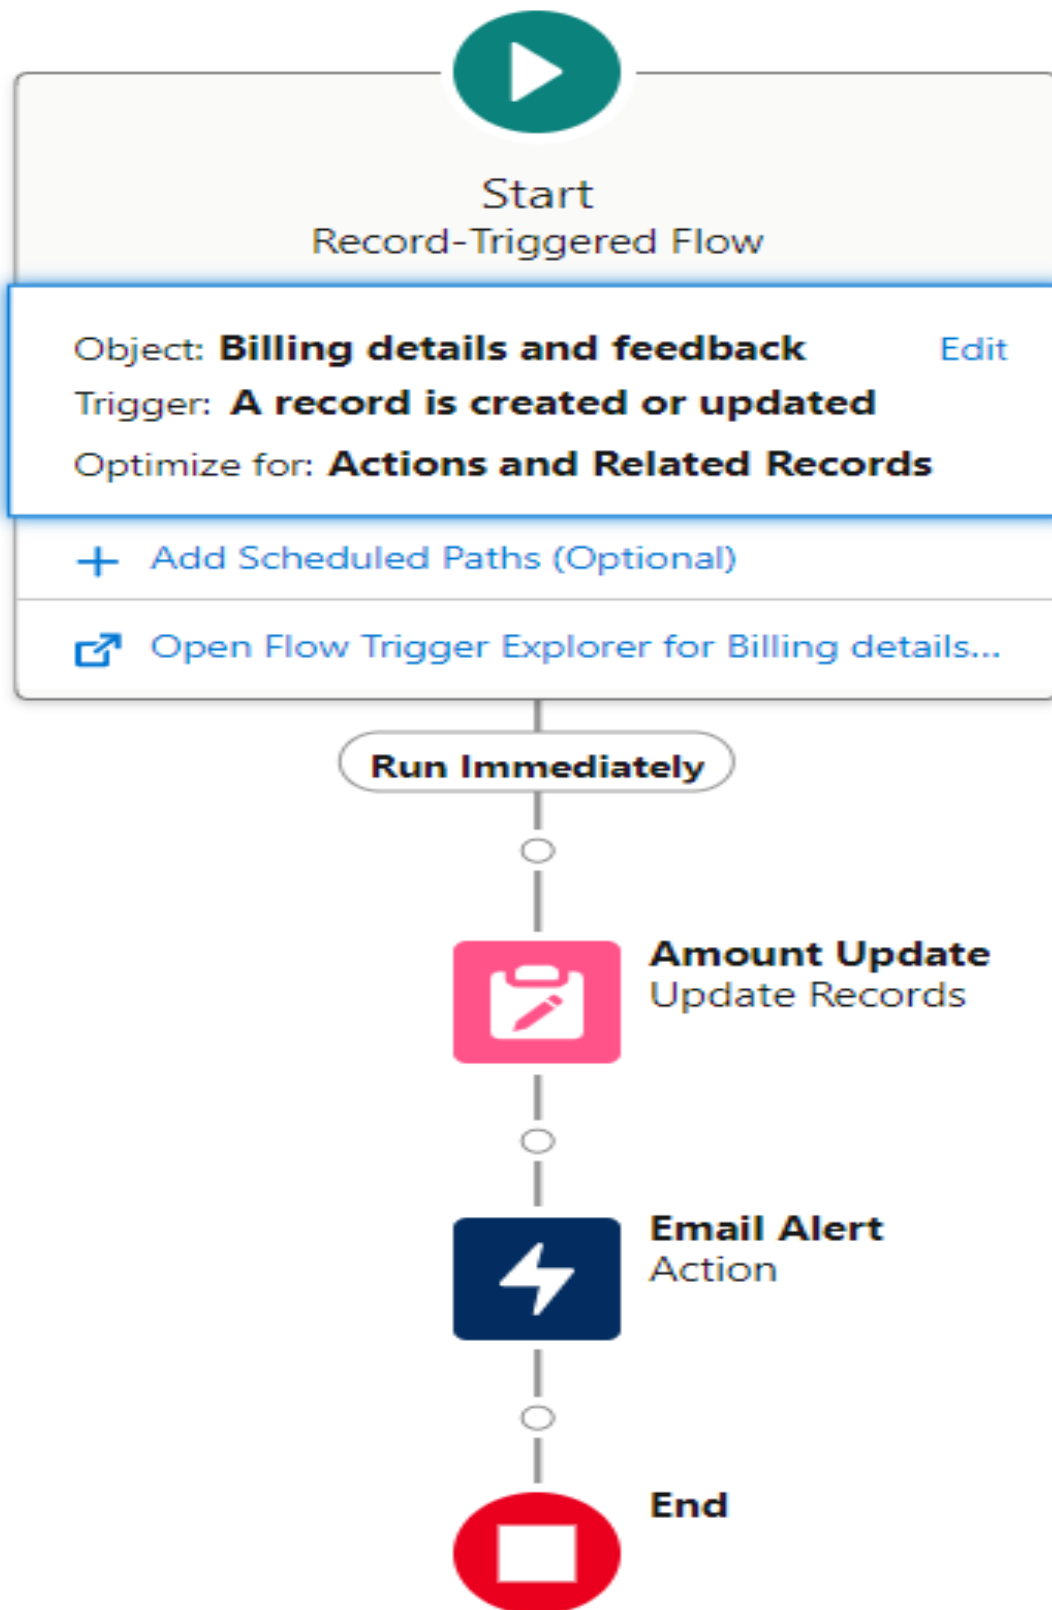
Start
Record-Triggered Flow

Object: Billing details and feedback Edit
Trigger: A record is created or updated
Optimize for: Actions and Related Records

+ Add Scheduled Paths (Optional)

Open Flow Trigger Explorer for Billing details...

Run Immediately

Amount Update
Update Records

Email Alert
Action

End